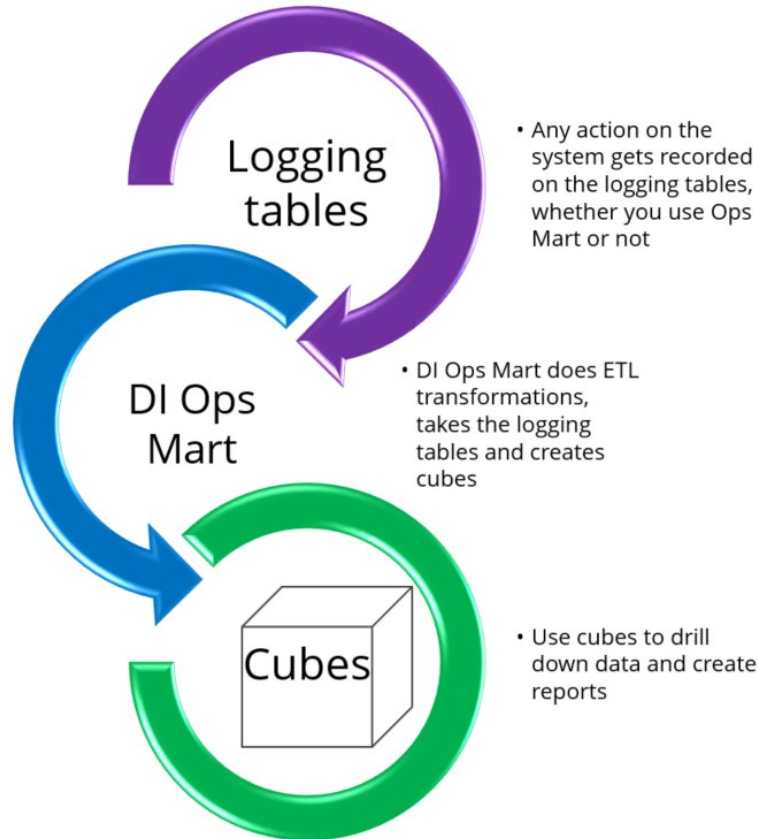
Logging tables

• Any action on the system gets recorded on the logging tables, whether you use Ops Mart or not

DI Ops Mart

• DI Ops Mart does ETL transformations, takes the logging tables and creates cubes

Cubes

• Use cubes to drill down data and create reports